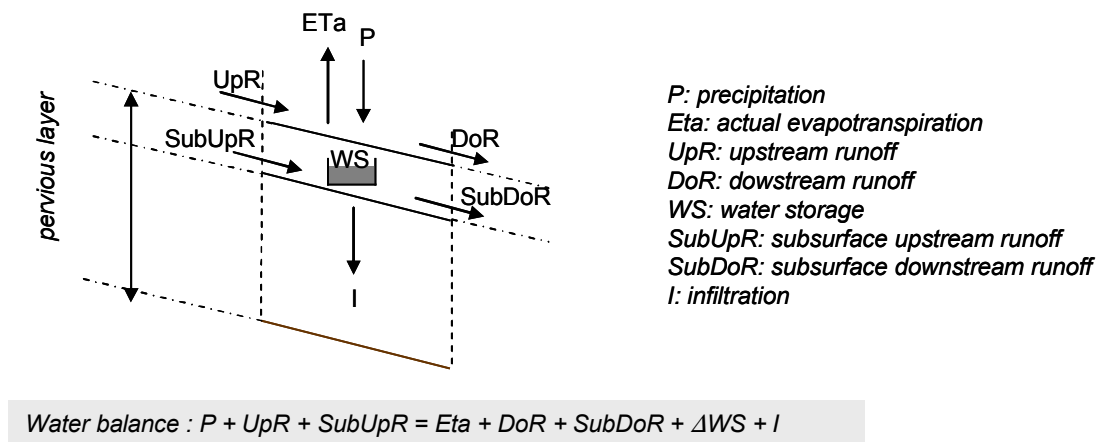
ETa
P
UpR
pervious layer
SubUpR
WS
DoR
SubDoR
I

P: precipitation
Eta: actual evapotranspiration
UpR: upstream runoff
DoR: dowstream runoff
WS: water storage
SubUpR: subsurface upstream runoff
SubDoR: subsurface downstream runoff
I: infiltration

Water balance : $P + UpR + SubUpR = Eta + DoR + SubDoR + \Delta WS + I$